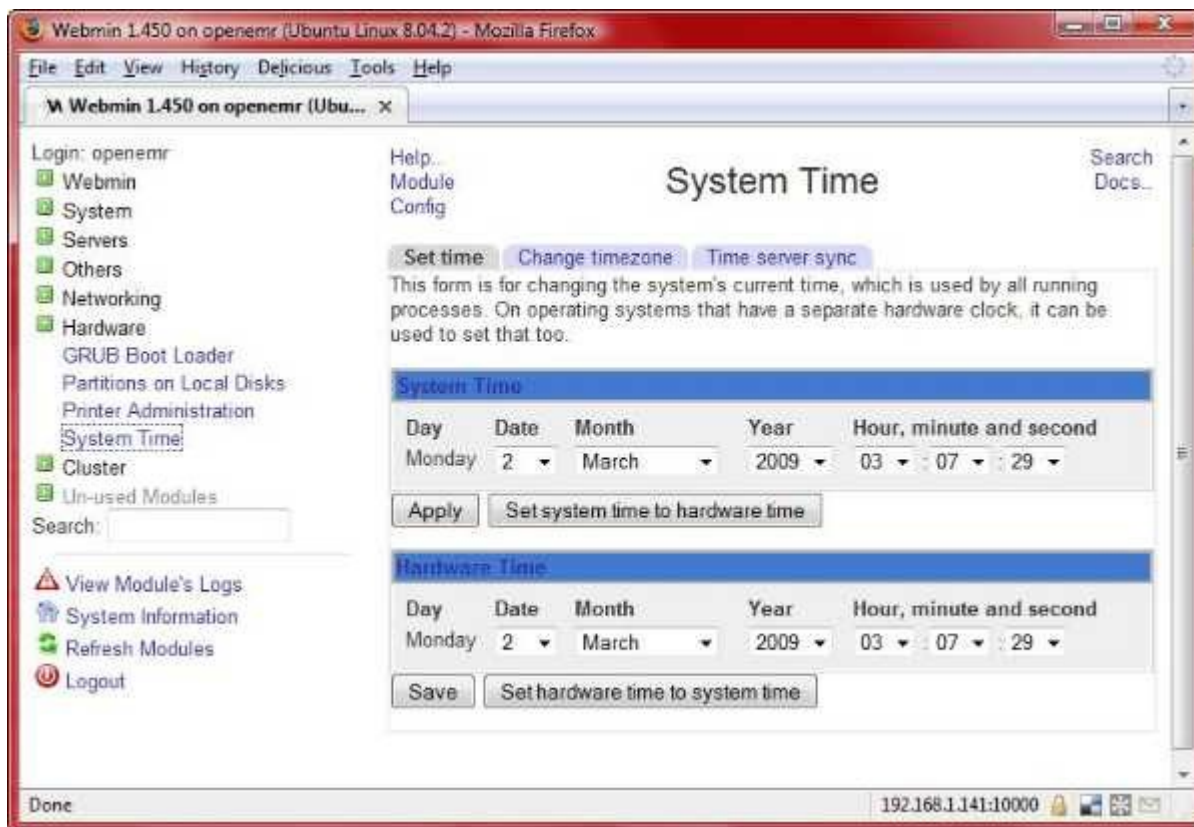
Webmin 1.450 on openemr (Ubuntu Linux 8.04.2) - Mozilla Firefox

File Edit View History Delicious Tools Help

Webmin 1.450 on openemr (Ubu... ×

Login: openemr
Webmin
System
Servers
Others
Networking
Hardware
GRUB Boot Loader
Partitions on Local Disks
Printer Administration
System Time
Cluster
Un-used Modules
Search:

View Module's Logs
System Information
Refresh Modules
Logout

Help..
Module
Config

System Time

Search
Docs..

Set time | Change timezone | Time server sync

This form is for changing the system's current time, which is used by all running processes. On operating systems that have a separate hardware clock, it can be used to set that too.

System Time

| Day | Date | Month | Year | Hour, minute and second |
|---|---|---|---|---|
| Monday | 2 | March | 2009 | 03 : 07 : 29 |

Apply | Set system time to hardware time

Hardware Time

| Day | Date | Month | Year | Hour, minute and second |
|---|---|---|---|---|
| Monday | 2 | March | 2009 | 03 : 07 : 29 |

Save | Set hardware time to system time

Done

192.168.1.141:10000